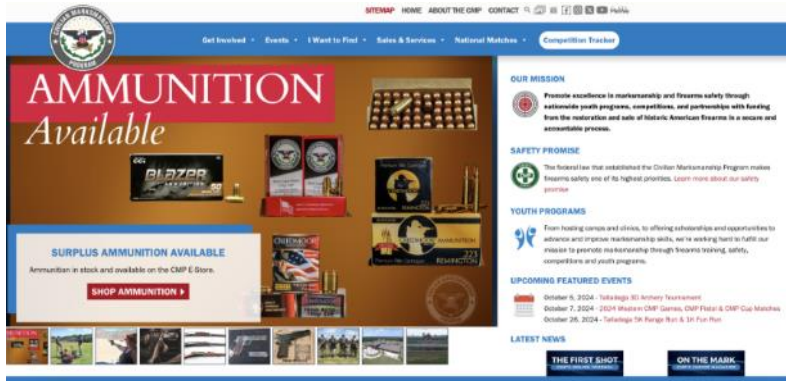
SITEMAP HOME ABOUT THE CMP CONTACT

Civilian Marksmanship Program

Get Involved • Events • I Want to Find • Sales & Services • National Matches • Competition Tracker

AMMUNITION Available

BLAZER

REMINGTON

SURPLUS AMMUNITION AVAILABLE

Ammunition in stock and available on the CMP E-Store.

SHOP AMMUNITION ▸

OUR MISSION

Promote excellence in marksmanship and firearms safety through nationwide youth programs, competitions, and partnerships with funding from the restoration and sale of historic American firearms in a secure and accountable process.

SAFETY PROMISE

The federal law that established the Civilian Marksmanship Program makes firearms safety one of its highest priorities. Learn more about our safety promise

YOUTH PROGRAMS

From hosting camps and clinics, to offering scholarships and opportunities to advance and improve marksmanship skills, we're working hard to fulfill our mission to promote marksmanship through firearms training, safety, competitions and youth programs.

UPCOMING FEATURED EVENTS

October 5, 2024 - Talladega 3D Archery Tournament
October 7, 2024 - 2024 Western CMP Games, CMP Pistol & CMP Cup Matches
October 26, 2024 - Talladega 5K Range Run & 1K Fun Run

LATEST NEWS

THE FIRST SHOT

ON THE MARK